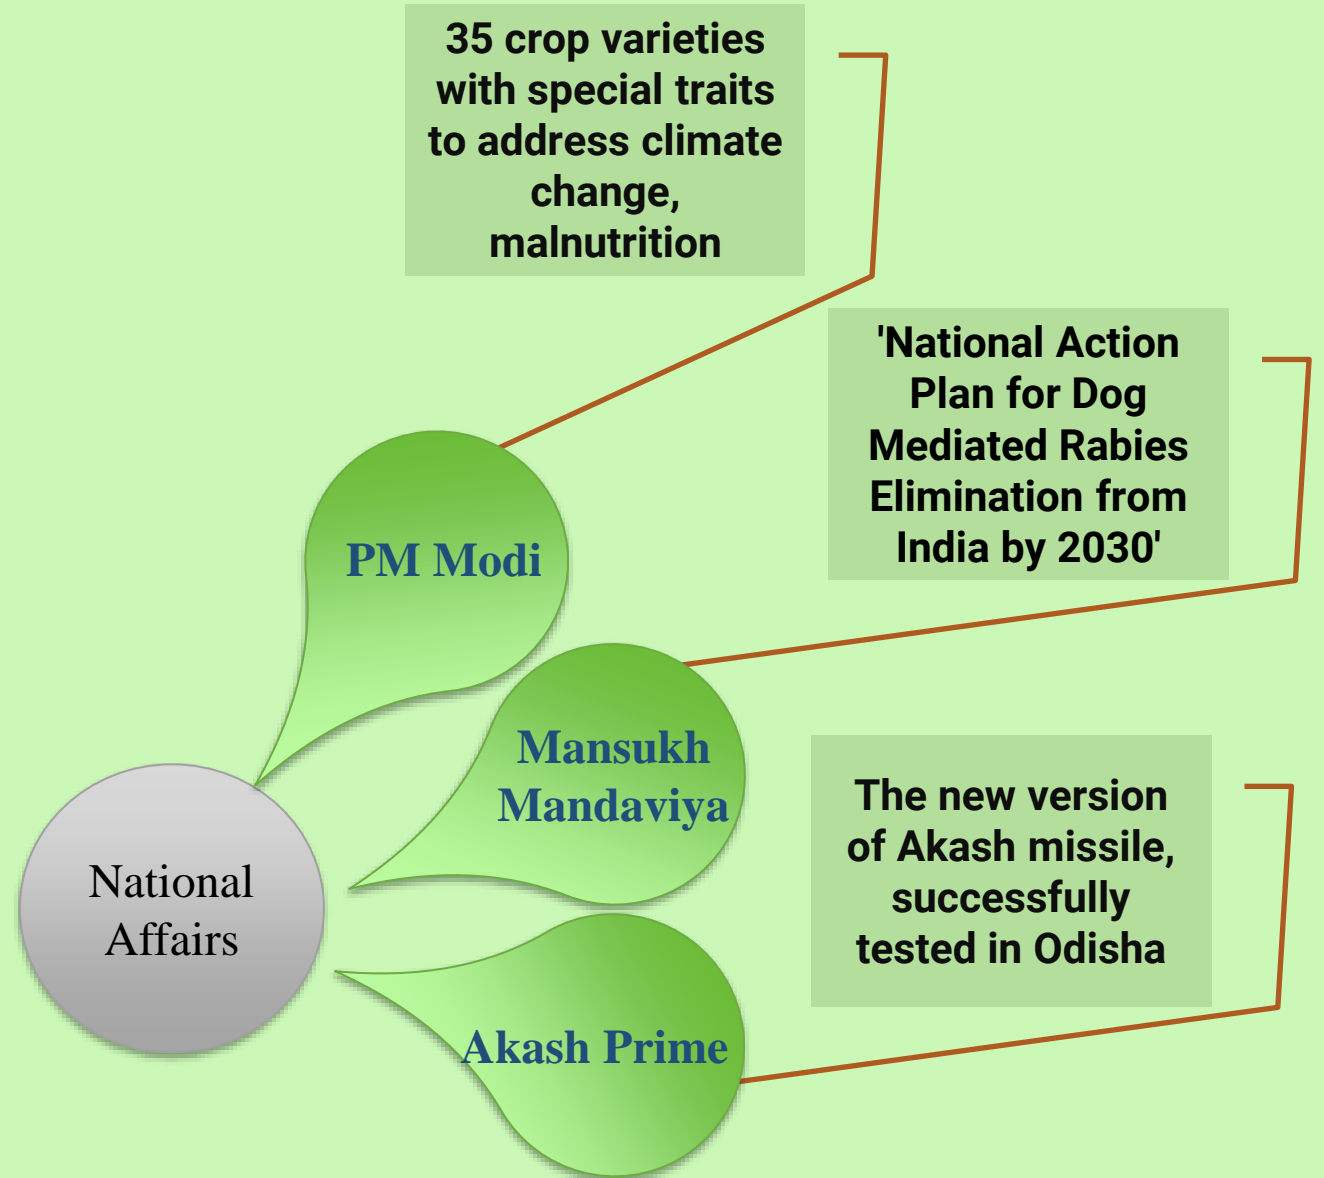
35 crop varieties with special traits to address climate change, malnutrition

'National Action Plan for Dog Mediated Rabies Elimination from India by 2030'

PM Modi

Mansukh Mandaviya

The new version of Akash missile, successfully tested in Odisha

National Affairs

Akash Prime